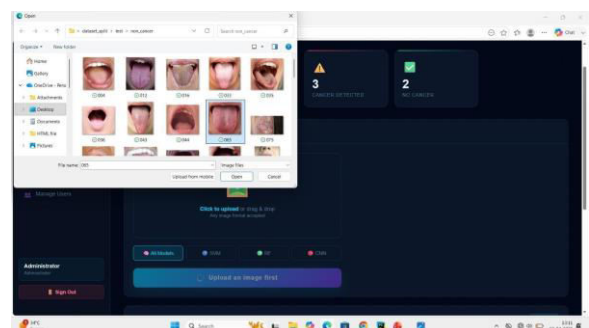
Open

dataset_split > test > non_cancer

Search non_cancer

Organize ▾ New folder

Home
Gallery
OneDrive - Pers
Attachments
Desktop
Documents
HTML file
Pictures

004 011 036 031 035
038 043 044 065 075

File name: 065
Image Files
Upload from mobile
Open
Cancel

3
CANCER DETECTED

2
NO CANCER

Manage Users

Click to upload or drag & drop
Any image format accepted

All Models
SVM
RF
CNN

Upload an image first

Administrator

Sign Out

Q Search